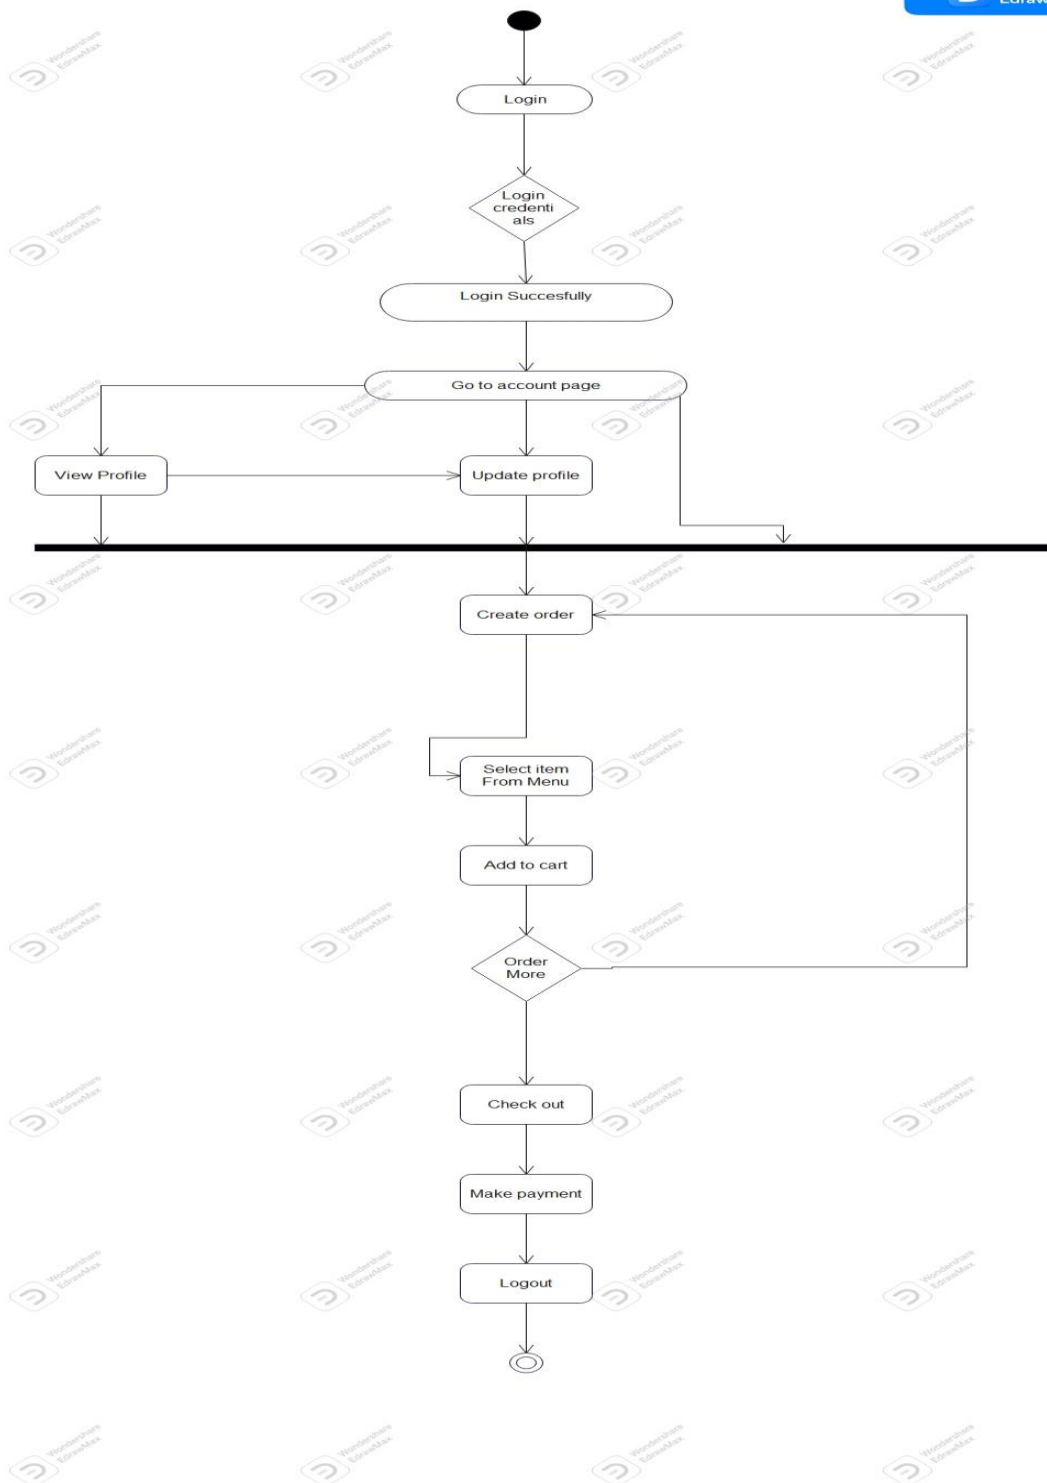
Edraw

Login

Login credenti als

Login Succesfully

Go to account page

View Profile

Update profile

Create order

Select item From Menu

Add to cart

Order More

Check out

Make payment

Logout

Wondershare EdrawMax